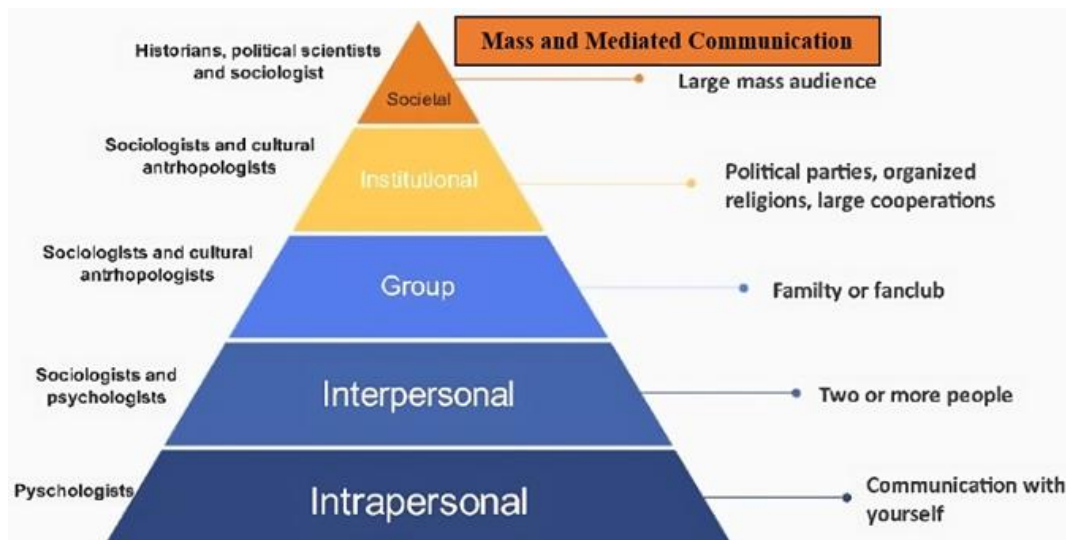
Mass and Mediated Communication

Historians, political scientists and sociologist

Societal

Large mass audience

Sociologists and cultural antrhopologists

Institutional

Political parties, organized religions, large cooperations

Sociologists and cultural antrhopologists

Group

Familty or fanclub

Sociologists and psychologists

Interpersonal

Two or more people

Pyschologists

Intrapersonal

Communication with yourself